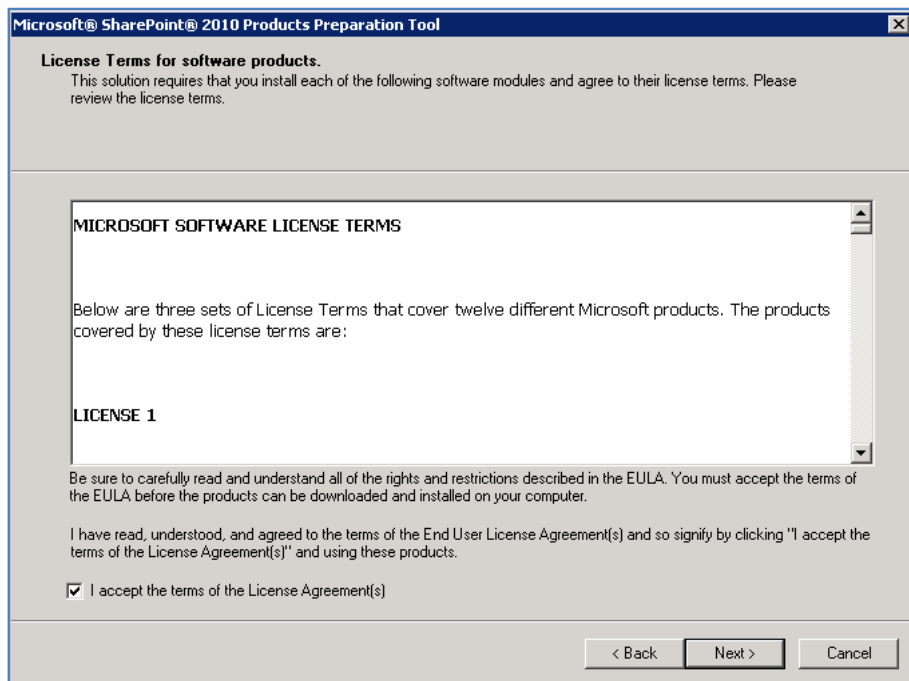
Microsoft® SharePoint® 2010 Products Preparation Tool

License Terms for software products.

This solution requires that you install each of the following software modules and agree to their license terms. Please review the license terms.

MICROSOFT SOFTWARE LICENSE TERMS

Below are three sets of License Terms that cover twelve different Microsoft products. The products covered by these license terms are:

LICENSE 1

Be sure to carefully read and understand all of the rights and restrictions described in the EULA. You must accept the terms of the EULA before the products can be downloaded and installed on your computer.

I have read, understood, and agreed to the terms of the End User License Agreement(s) and so signify by clicking "I accept the terms of the License Agreement(s)" and using these products.

I accept the terms of the License Agreement(s)

< Back | Next > | Cancel